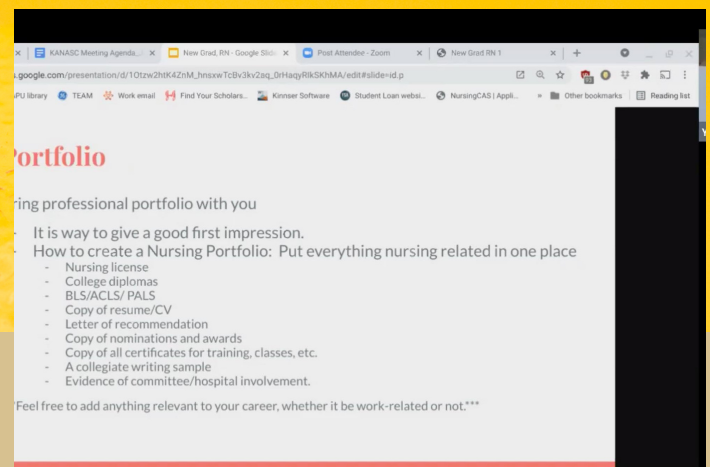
x | KANASC Meeting Agenda_ x | New Grad, RN - Google Slid x | Post Attendee - Zoom x | New Grad RN 1 x | +

s.google.com/presentation/d/1Otzw2htK4ZnM_hnsxwTcBv3kv2aq_0rHaqyRlkSKhMA/edit#slide=id.p

PU library | TEAM | Work email | Find Your Scholars... | Kinnser Software | Student Loan websi... | NursingCAS | Appli... | » | Other bookmarks | Reading list

Portfolio

ring professional portfolio with you

- It is way to give a good first impression.
- How to create a Nursing Portfolio: Put everything nursing related in one place
  - Nursing license
  - College diplomas
  - BLS/ACLS/ PALS
  - Copy of resume/CV
  - Letter of recommendation
  - Copy of nominations and awards
  - Copy of all certificates for training, classes, etc.
  - A collegiate writing sample
  - Evidence of committee/hospital involvement.

*Feel free to add anything relevant to your career, whether it be work-related or not.***